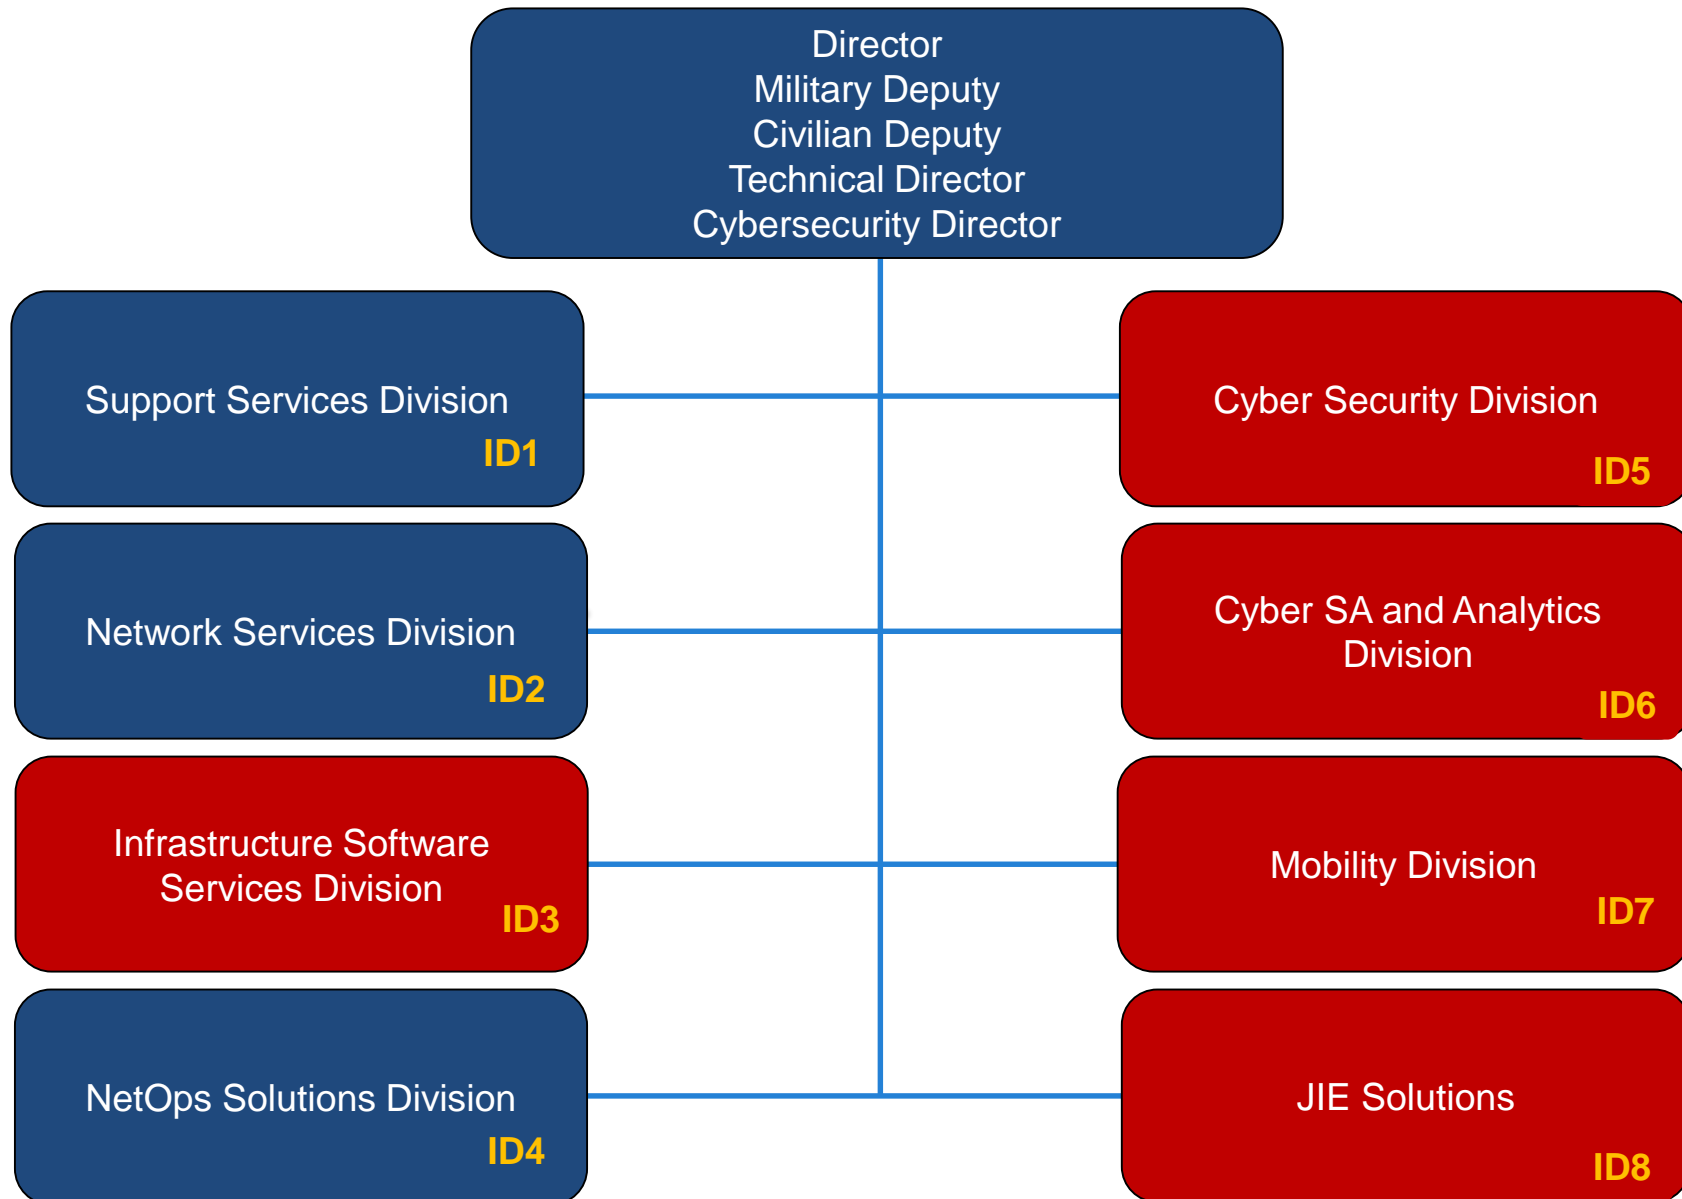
Director
Military Deputy
Civilian Deputy
Technical Director
Cybersecurity Director

Support Services Division
ID1

Network Services Division
ID2

Infrastructure Software Services Division
ID3

NetOps Solutions Division
ID4

Cyber Security Division
ID5

Cyber SA and Analytics Division
ID6

Mobility Division
ID7

JIE Solutions
ID8